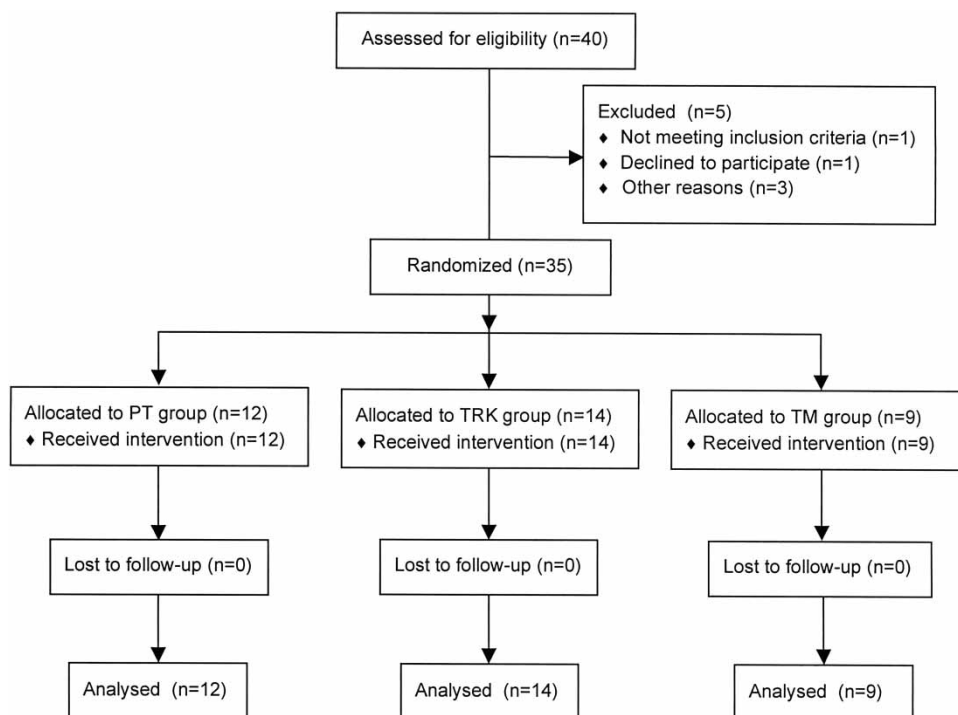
Assessed for eligibility (n=40)

Excluded (n=5)
♦ Not meeting inclusion criteria (n=1)
♦ Declined to participate (n=1)
♦ Other reasons (n=3)

Randomized (n=35)

Allocated to PT group (n=12)
♦ Received intervention (n=12)

Allocated to TRK group (n=14)
♦ Received intervention (n=14)

Allocated to TM group (n=9)
♦ Received intervention (n=9)

Lost to follow-up (n=0)

Lost to follow-up (n=0)

Lost to follow-up (n=0)

Analysed (n=12)

Analysed (n=14)

Analysed (n=9)